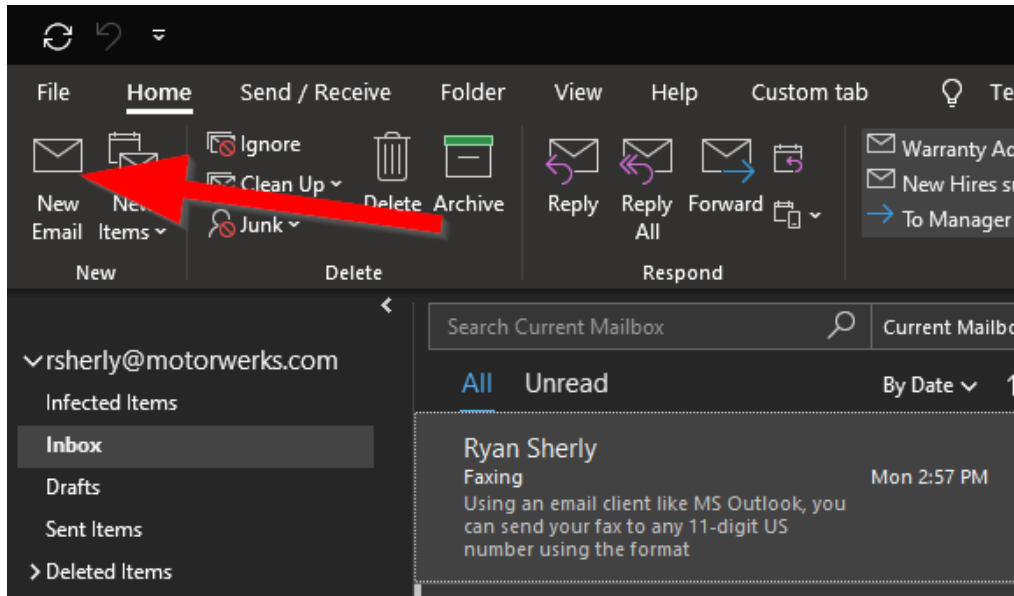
File Home Send / Receive Folder View Help Custom tab Te

New Email

New Items

New

Ignore

Clean Up

Junk

Delete

Archive

Delete

Reply

Reply All

Forward

Respond

Warranty Ac

New Hires su

To Manager

Search Current Mailbox

Current Mailbo

rsherly@motorwerks.com

Infected Items

Inbox

Drafts

Sent Items

Deleted Items

All Unread

By Date

Ryan Sherly

Faxing

Mon 2:57 PM

Using an email client like MS Outlook, you can send your fax to any 11-digit US number using the format